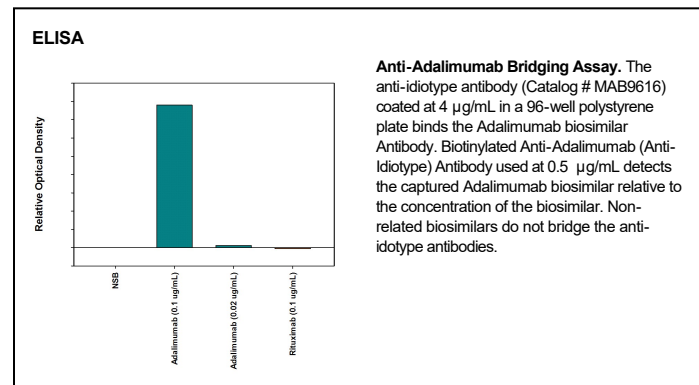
ELISA

Relative Optical Density

NSB

Adalimumab (0.1 ug/mL)

Adalimumab (0.02 ug/mL)

Rituximab (0.1 ug/mL)

**Anti-Adalimumab Bridging Assay.** The anti-idiotype antibody (Catalog # MAB9616) coated at 4 µg/mL in a 96-well polystyrene plate binds the Adalimumab biosimilar Antibody. Biotinylated Anti-Adalimumab (Anti-Idiotype) Antibody used at 0.5 µg/mL detects the captured Adalimumab biosimilar relative to the concentration of the biosimilar. Non-related biosimilars do not bridge the anti-idotype antibodies.